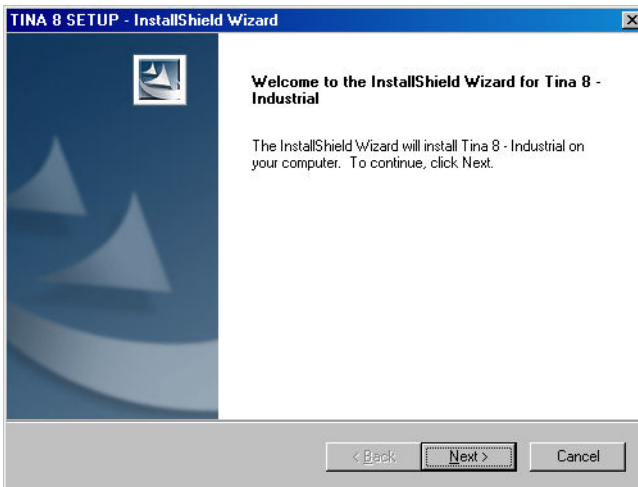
TINA 8 SETUP - InstallShield Wizard

Welcome to the InstallShield Wizard for Tina 8 - Industrial

The InstallShield Wizard will install Tina 8 - Industrial on your computer. To continue, click Next.

< Back

Next >

Cancel